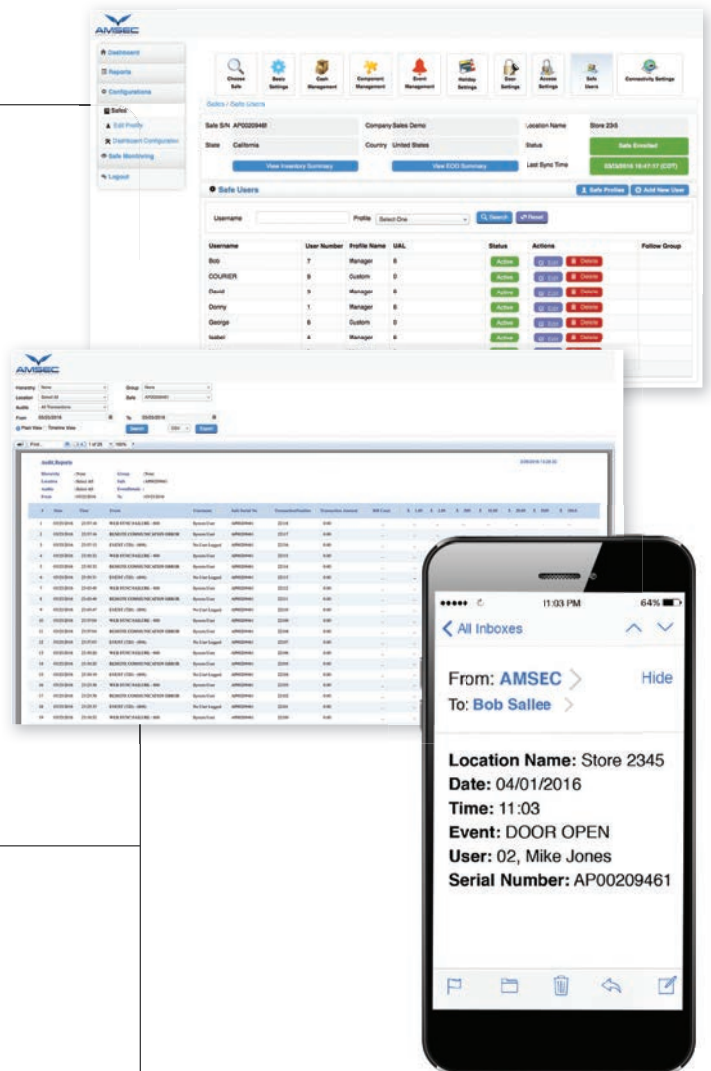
AMSEC

Dashboard
Reports
Configurations
Safes
Edit Profile
Dashboard Configuration
Safe Monitoring
Logout

Choose Safe
Basic Settings
Cash Management
Component Management
Event Management
Holiday Settings
Door Settings
Access Settings
Safe Users
Connectivity Settings

Safes / Safe Users

Safe S/N AP00209461
Company Sales Demo
Location Name Store 2345
State California
Country United States
Status Safe Enrolled
View Inventory Summary
View EOD Summary
Last Sync Time 03/18/2016 16:47:17 (CDT)

Safe Users
Safe Profiles
Add New User

Username
Profile Select One
Search
Reset

| Username | User Number | Profile Name | UAL | Status | Actions | Follow Group |
|---|---|---|---|---|---|---|
| Bob | 7 | Manager | 8 | Active | Edit Delete | |
| COURIER | 9 | Custom | 0 | Active | Edit Delete | |
| David | 5 | Manager | 8 | Active | Edit Delete | |
| Donny | 1 | Manager | 8 | Active | Edit Delete | |
| George | 6 | Custom | 0 | Active | Edit Delete | |
| Isabel | 4 | Manager | 8 | Active | Edit Delete | |

AMSEC

Hierarchy None
Group None
Location Select All
Safe AP00209461
Audits All Transactions
From 03/20/2016
To 03/20/2016
Pixel View
Timeline View
Search
CSV
Export

Audit Reports

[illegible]

•••••
11:03 PM
64%
All Inboxes
From: AMSEC
Hide
To: Bob Sallee

Location Name: Store 2345
Date: 04/01/2016
Time: 11:03
Event: DOOR OPEN
User: 02, Mike Jones
Serial Number: AP00209461